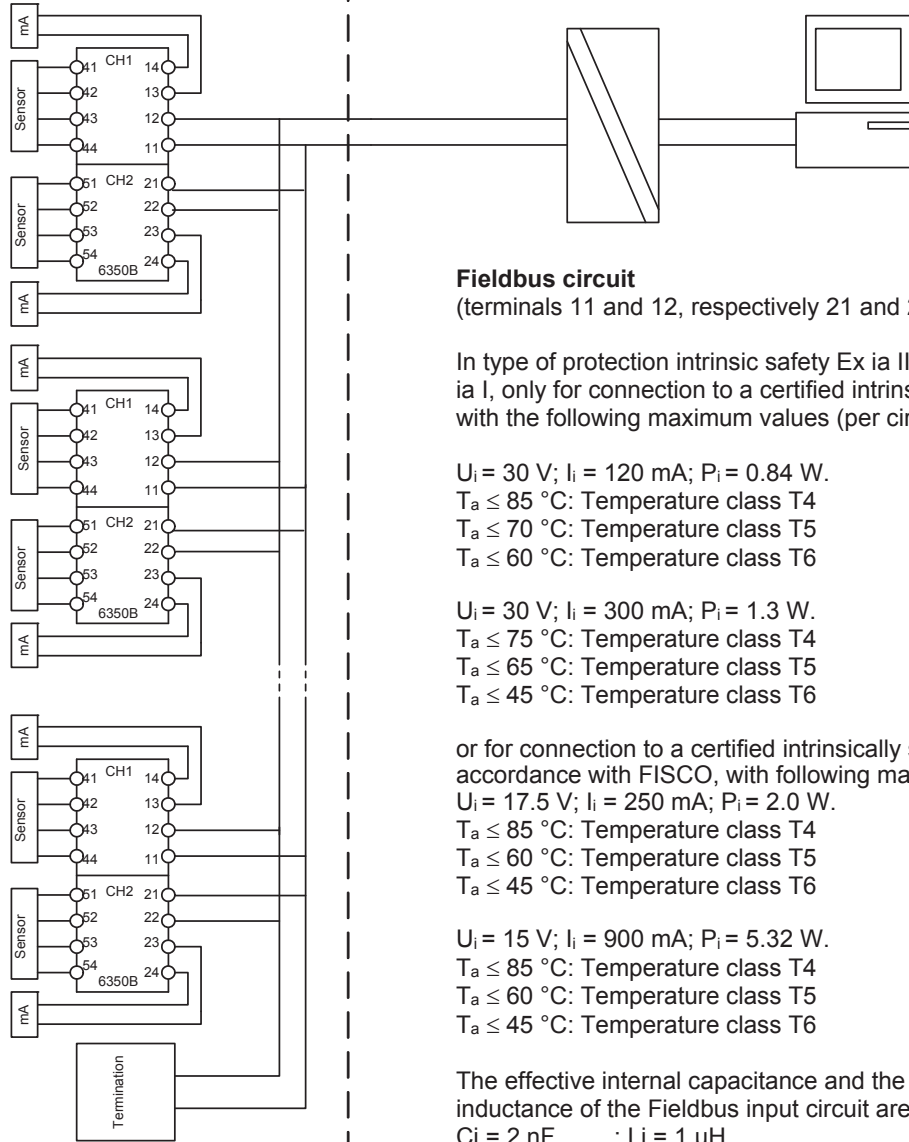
mA
Sensor
41 CH1 14
42 13
43 12
44 11
Sensor
51 CH2 21
52 22
53 23
54 6350B 24
mA

mA
Sensor
41 CH1 14
42 13
43 12
44 11
Sensor
51 CH2 21
52 22
53 23
54 6350B 24
mA

mA
Sensor
41 CH1 14
42 13
43 12
44 11
Sensor
51 CH2 21
52 22
53 23
54 6350B 24
mA

Termination

**Fieldbus circuit**
(terminals 11 and 12, respectively 21 and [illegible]

In type of protection intrinsic safety Ex ia II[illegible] ia I, only for connection to a certified intrins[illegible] with the following maximum values (per cir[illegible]

U$_i$ = 30 V; I$_i$ = 120 mA; P$_i$ = 0.84 W.
T$_a$ ≤ 85 °C: Temperature class T4
T$_a$ ≤ 70 °C: Temperature class T5
T$_a$ ≤ 60 °C: Temperature class T6

U$_i$ = 30 V; I$_i$ = 300 mA; P$_i$ = 1.3 W.
T$_a$ ≤ 75 °C: Temperature class T4
T$_a$ ≤ 65 °C: Temperature class T5
T$_a$ ≤ 45 °C: Temperature class T6

or for connection to a certified intrinsically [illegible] accordance with FISCO, with following ma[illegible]
U$_i$ = 17.5 V; I$_i$ = 250 mA; P$_i$ = 2.0 W.
T$_a$ ≤ 85 °C: Temperature class T4
T$_a$ ≤ 60 °C: Temperature class T5
T$_a$ ≤ 45 °C: Temperature class T6

U$_i$ = 15 V; I$_i$ = 900 mA; P$_i$ = 5.32 W.
T$_a$ ≤ 85 °C: Temperature class T4
T$_a$ ≤ 60 °C: Temperature class T5
T$_a$ ≤ 45 °C: Temperature class T6

The effective internal capacitance and the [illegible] inductance of the Fieldbus input circuit are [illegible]
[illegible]